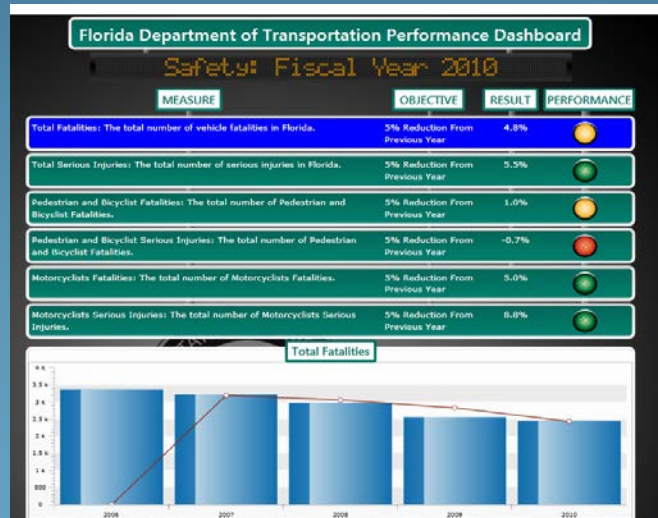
Florida Department of Transportation Performance Dashboard

Safety: Fiscal Year 2010

| MEASURE | OBJECTIVE | RESULT | PERFORMANCE |
|---|---|---|---|
| Total Fatalities: The total number of vehicle fatalities in Florida. | 5% Reduction From Previous Year | 4.8% | |
| Total Serious Injuries: The total number of serious injuries in Florida. | 5% Reduction From Previous Year | 5.5% | |
| Pedestrian and Bicyclist Fatalities: The total number of Pedestrian and Bicyclist Fatalities. | 5% Reduction From Previous Year | 1.0% | |
| Pedestrian and Bicyclist Serious Injuries: The total number of Pedestrian and Bicyclist Fatalities. | 5% Reduction From Previous Year | -0.7% | |
| Motorcyclists Fatalities: The total number of Motorcyclists Fatalities. | 5% Reduction From Previous Year | 5.0% | |
| Motorcyclists Serious Injuries: The total number of Motorcyclists Serious Injuries. | 5% Reduction From Previous Year | 8.8% | |

Total Fatalities

4 k
3.5 k
3 k
2.5 k
2 k
1.5 k
1 k
500
0

2006
2007
2008
2009
2010